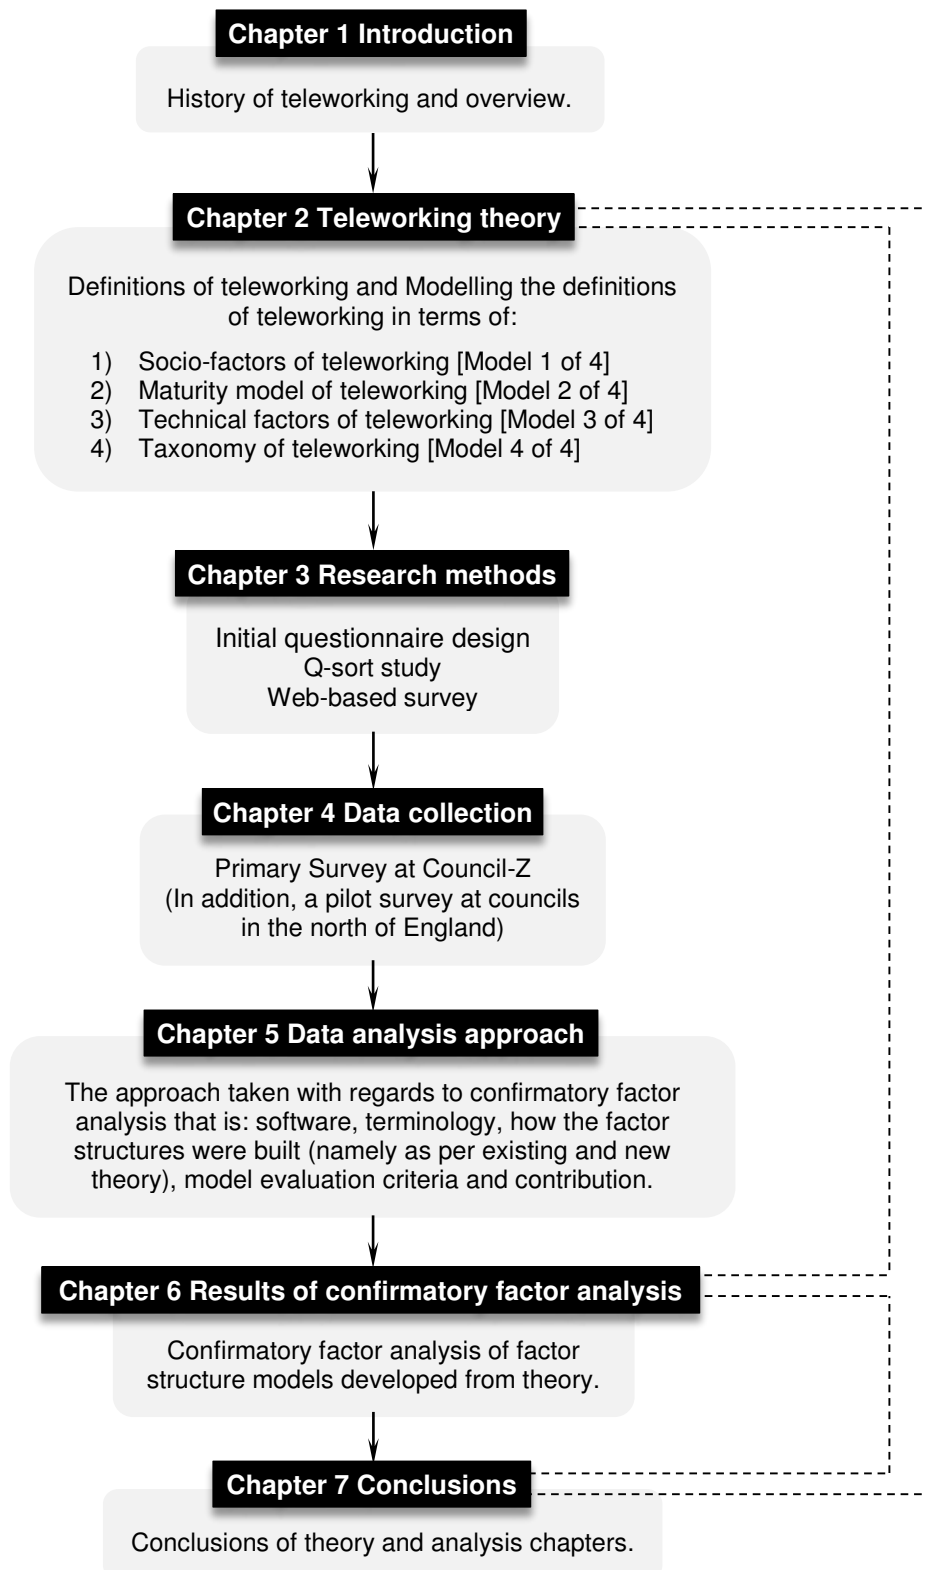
Chapter 1 Introduction

History of teleworking and overview.

Chapter 2 Teleworking theory

Definitions of teleworking and Modelling the definitions of teleworking in terms of:

1) Socio-factors of teleworking [Model 1 of 4]
2) Maturity model of teleworking [Model 2 of 4]
3) Technical factors of teleworking [Model 3 of 4]
4) Taxonomy of teleworking [Model 4 of 4]

Chapter 3 Research methods

Initial questionnaire design
Q-sort study
Web-based survey

Chapter 4 Data collection

Primary Survey at Council-Z
(In addition, a pilot survey at councils in the north of England)

Chapter 5 Data analysis approach

The approach taken with regards to confirmatory factor analysis that is: software, terminology, how the factor structures were built (namely as per existing and new theory), model evaluation criteria and contribution.

Chapter 6 Results of confirmatory factor analysis

Confirmatory factor analysis of factor structure models developed from theory.

Chapter 7 Conclusions

Conclusions of theory and analysis chapters.